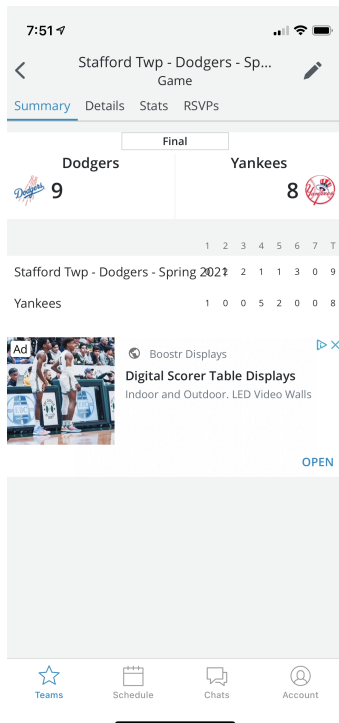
7:51

Stafford Twp - Dodgers - Sp...
Game

Summary Details Stats RSVPs

Final

Dodgers 9

Yankees 8

| | 1 | 2 | 3 | 4 | 5 | 6 | 7 | T |
|---|---|---|---|---|---|---|---|---|
| Stafford Twp - Dodgers - Spring 2021 | 0 | 2 | 2 | 1 | 1 | 3 | 0 | 9 |
| Yankees | 1 | 0 | 0 | 5 | 2 | 0 | 0 | 8 |

Ad

Boostr Displays

Digital Scorer Table Displays

Indoor and Outdoor. LED Video Walls

OPEN

Teams Schedule Chats Account